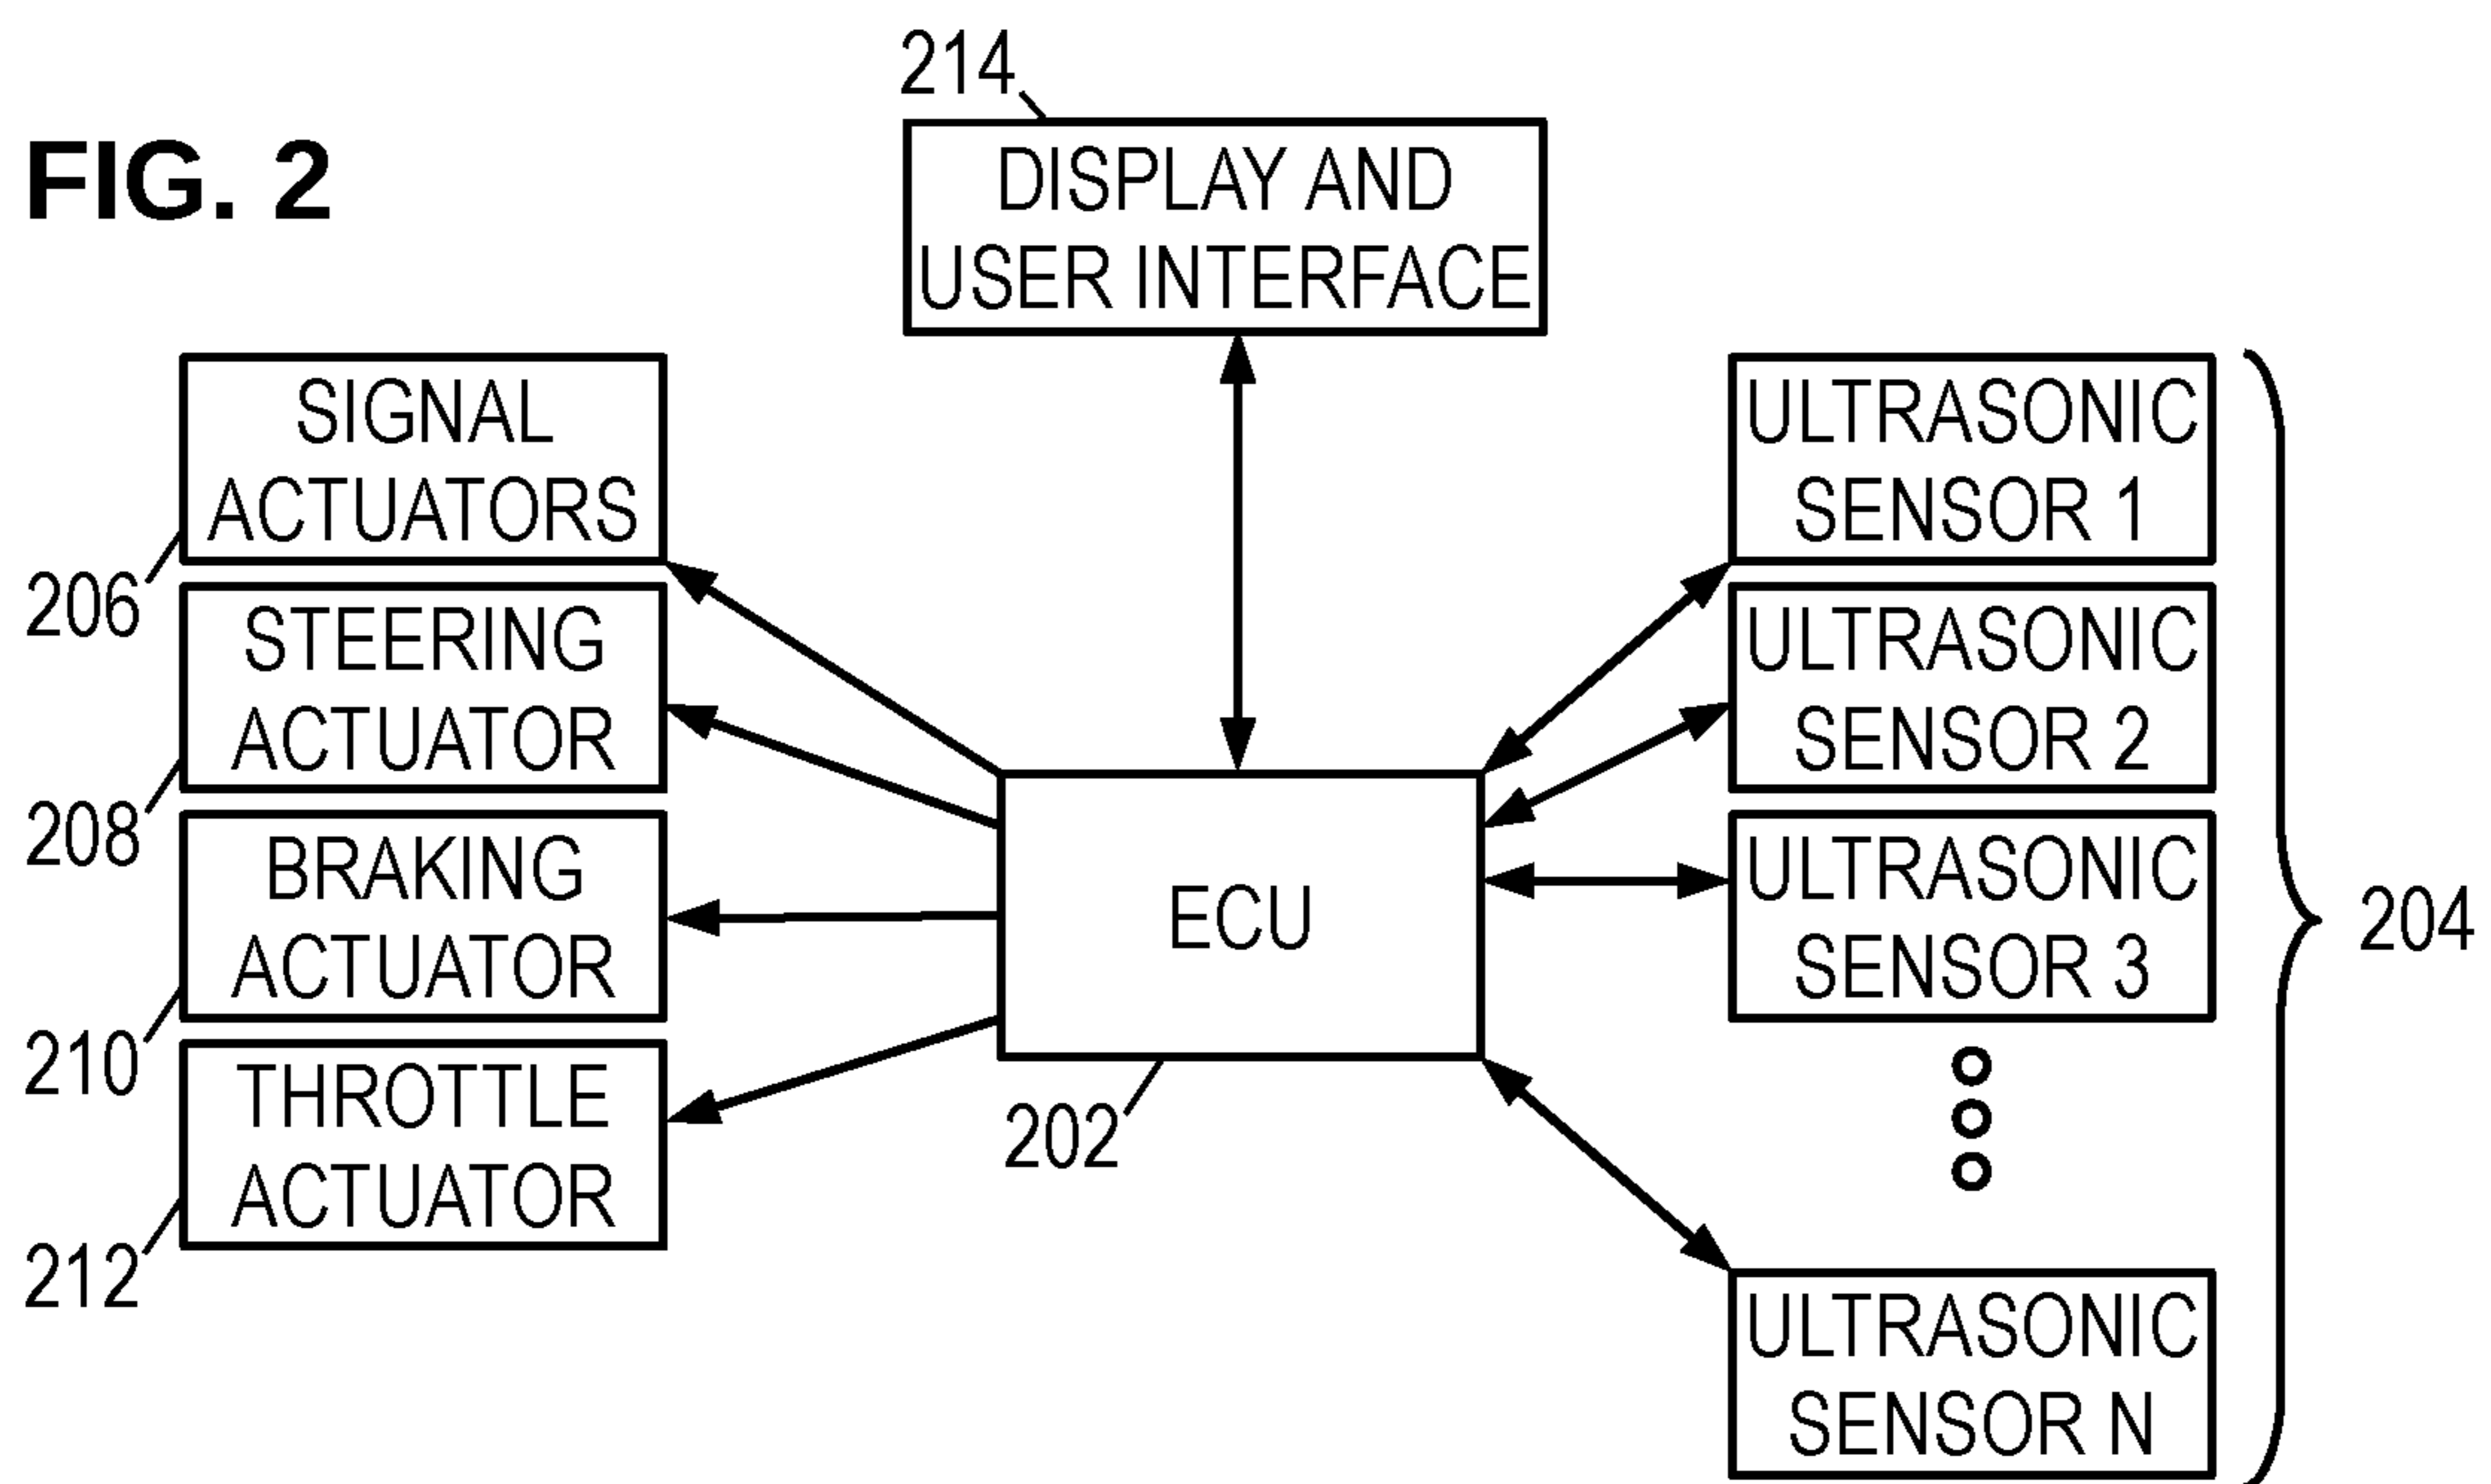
214

FIG. 2

DISPLAY AND USER INTERFACE

SIGNAL ACTUATORS

206

STEERING ACTUATOR

208

BRAKING ACTUATOR

210

THROTTLE ACTUATOR

212

ECU

202

ULTRASONIC SENSOR 1

ULTRASONIC SENSOR 2

ULTRASONIC SENSOR 3

ULTRASONIC SENSOR N

204